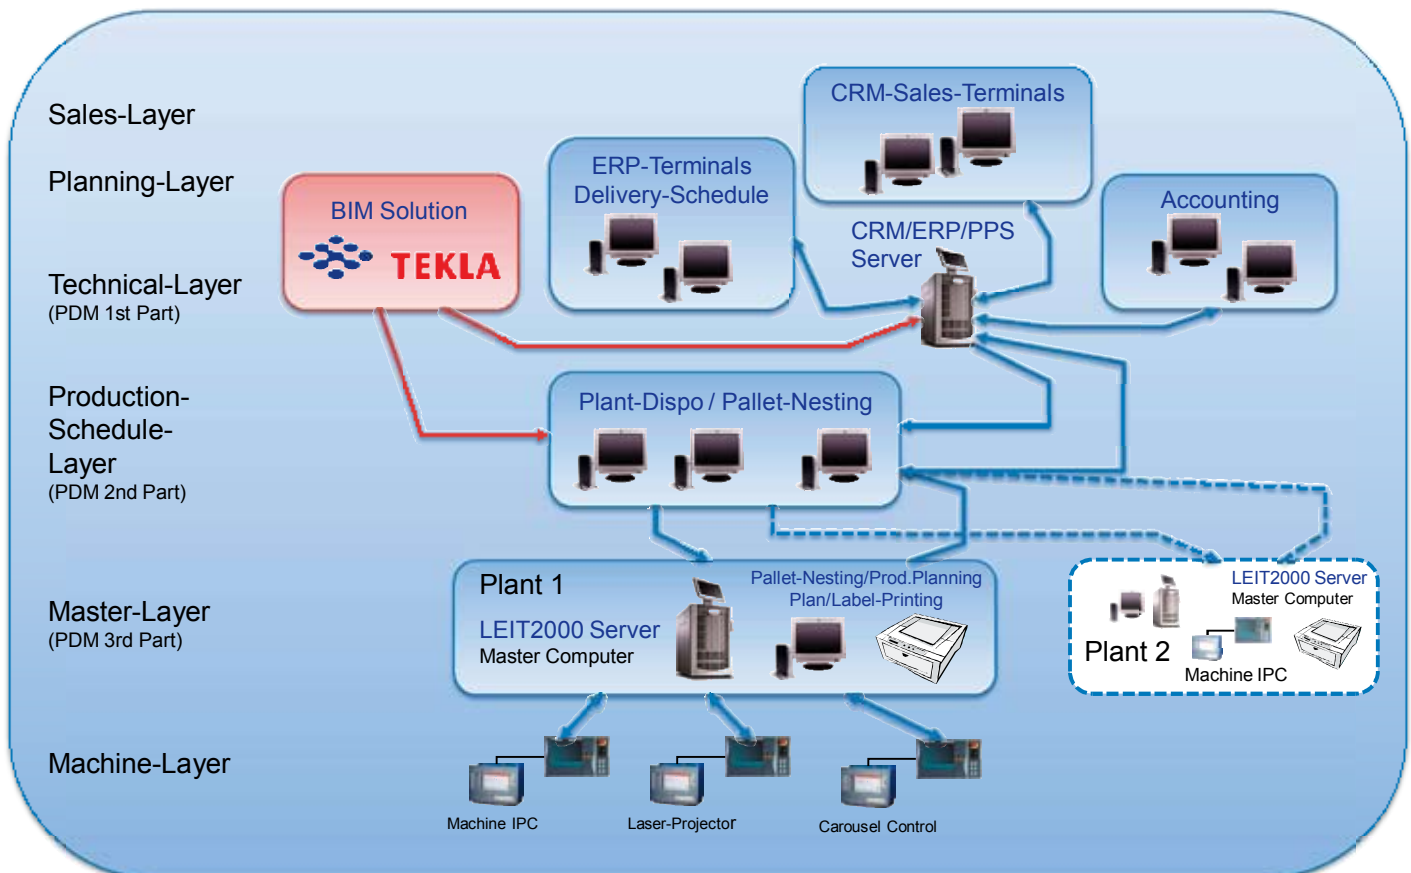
Sales-Layer

Planning-Layer

Technical-Layer
(PDM 1st Part)

Production-Schedule-Layer
(PDM 2nd Part)

Master-Layer
(PDM 3rd Part)

Machine-Layer

CRM-Sales-Terminals

ERP-Terminals
Delivery-Schedule

BIM Solution

TEKLA

CRM/ERP/PPS
Server

Accounting

Plant-Dispo / Pallet-Nesting

Plant 1

LEIT2000 Server
Master Computer

Pallet-Nesting/Prod.Planning
Plan/Label-Printing

LEIT2000 Server
Master Computer

Plant 2

Machine IPC

Machine IPC

Laser-Projector

Carousel Control